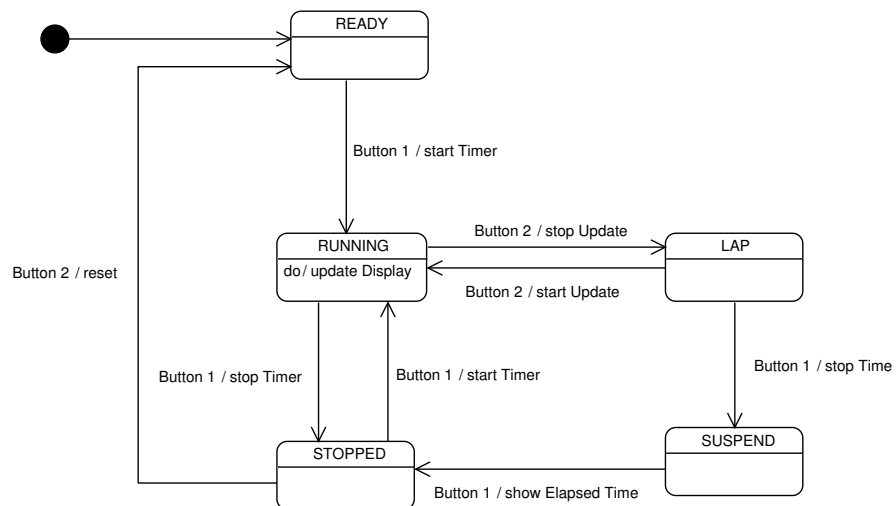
READY

Button 1 / start Timer

RUNNING

do/ update Display

Button 2 / stop Update

LAP

Button 2 / start Update

Button 2 / reset

Button 1 / stop Timer

Button 1 / start Timer

Button 1 / stop Time

SUSPEND

STOPPED

Button 1 / show Elapsed Time